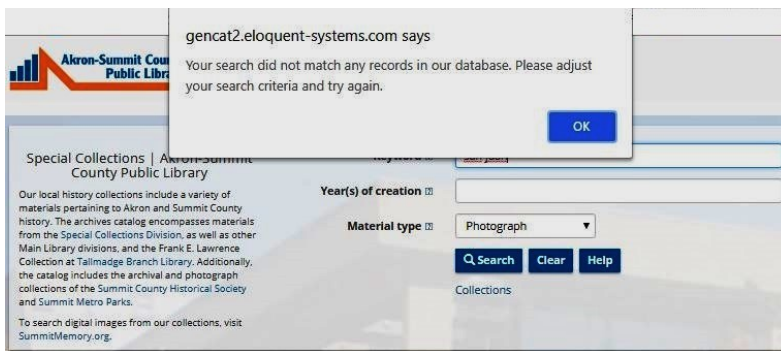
gencat2.eloquent-systems.com says

Your search did not match any records in our database. Please adjust your search criteria and try again.

OK

Akron-Summit Cou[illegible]
Public Library

Special Collections | Akron-Summit County Public Library

Our local history collections include a variety of materials pertaining to Akron and Summit County history. The archives catalog encompasses materials from the Special Collections Division, as well as other Main Library divisions, and the Frank E. Lawrence Collection at Tallmadge Branch Library. Additionally, the catalog includes the archival and photograph collections of the Summit County Historical Society and Summit Metro Parks.

To search digital images from our collections, visit SummitMemory.org.

Keyword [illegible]

Year(s) of creation

Material type Photograph

Search Clear Help

Collections